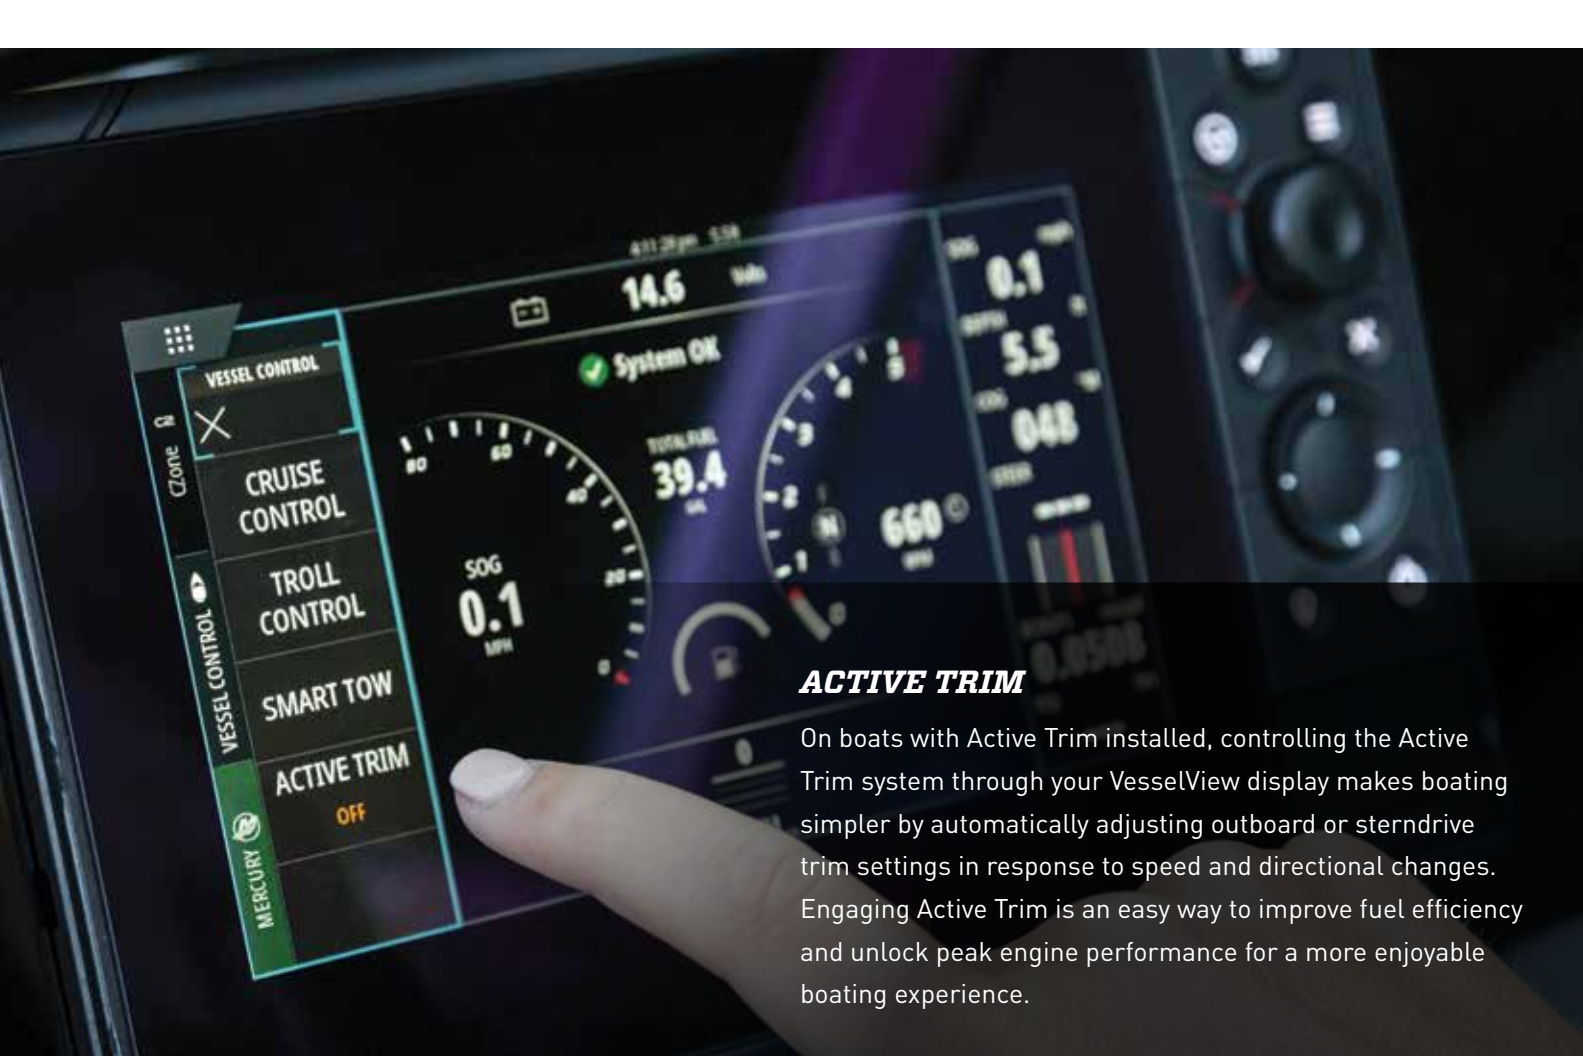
VESSEL CONTROL

CRUISE CONTROL

TROLL CONTROL

SMART TOW

ACTIVE TRIM
OFF

CZone

VESSEL CONTROL

MERCURY

14.6 Volts

System OK

TOTAL FUEL 39.4 GAL

SOG 0.1 MPH

80 60 40 20 0

N

660 RPM

SOG 0.1

DEPTH 5.5

COG 048

ACTIVE TRIM

On boats with Active Trim installed, controlling the Active Trim system through your VesselView display makes boating simpler by automatically adjusting outboard or sterndrive trim settings in response to speed and directional changes. Engaging Active Trim is an easy way to improve fuel efficiency and unlock peak engine performance for a more enjoyable boating experience.